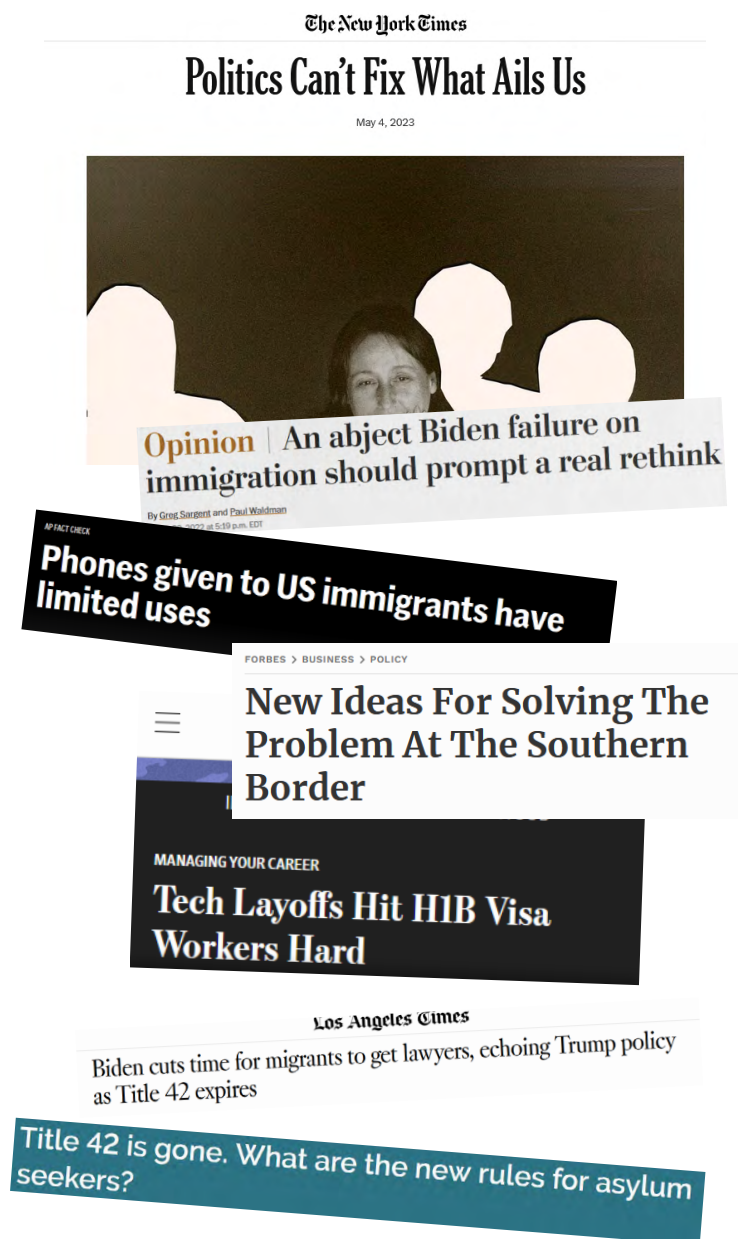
The New York Times

Politics Can't Fix What Ails Us

May 4, 2023

Opinion | An abject Biden failure on immigration should prompt a real rethink

By Greg Sargent and Paul Waldman
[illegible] 2022 at 5:19 p.m. EDT

AP FACT CHECK

Phones given to US immigrants have limited uses

FORBES > BUSINESS > POLICY

New Ideas For Solving The Problem At The Southern Border

MANAGING YOUR CAREER

Tech Layoffs Hit H1B Visa Workers Hard

Los Angeles Times

Biden cuts time for migrants to get lawyers, echoing Trump policy as Title 42 expires

Title 42 is gone. What are the new rules for asylum seekers?